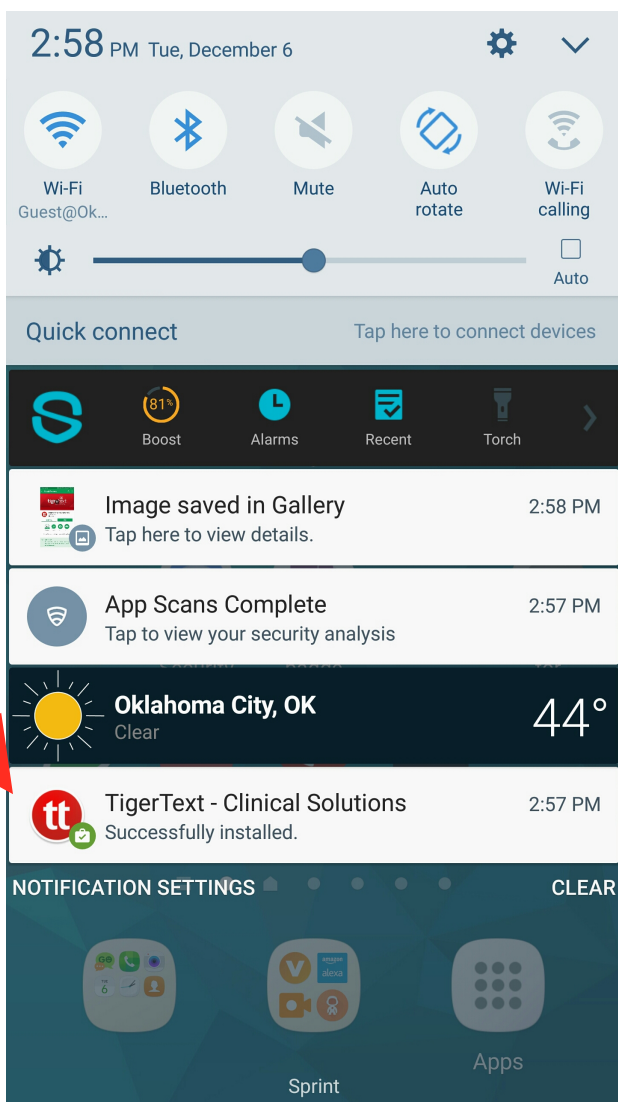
2:58 PM Tue, December 6

Wi-Fi
Guest@Ok...

Bluetooth

Mute

Auto rotate

Wi-Fi calling

Auto

Quick connect

Tap here to connect devices

81%
Boost

Alarms

Recent

Torch

Image saved in Gallery
Tap here to view details.
2:58 PM

App Scans Complete
Tap to view your security analysis
2:57 PM

Oklahoma City, OK
Clear
44°

tt
TigerText - Clinical Solutions
Successfully installed.
2:57 PM

NOTIFICATION SETTINGS

CLEAR

amazon alexa

Apps

Sprint